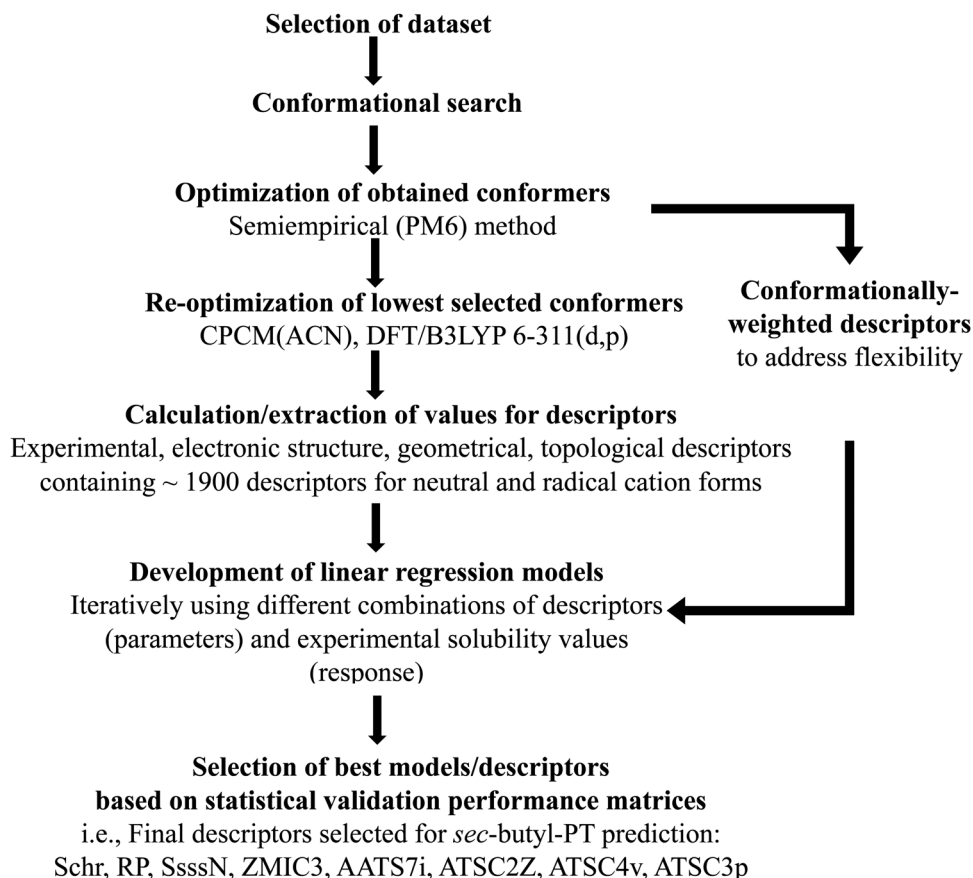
**Selection of dataset**

**Conformational search**

**Optimization of obtained conformers**
Semiempirical (PM6) method

**Re-optimization of lowest selected conformers**
CPCM(ACN), DFT/B3LYP 6-311(d,p)

**Conformationally-weighted descriptors**
to address flexibility

**Calculation/extraction of values for descriptors**
Experimental, electronic structure, geometrical, topological descriptors containing ~ 1900 descriptors for neutral and radical cation forms

**Development of linear regression models**
Iteratively using different combinations of descriptors (parameters) and experimental solubility values (response)

**Selection of best models/descriptors based on statistical validation performance matrices**
i.e., Final descriptors selected for *sec*-butyl-PT prediction: Schr, RP, SsssN, ZMIC3, AATS7i, ATSC2Z, ATSC4v, ATSC3p